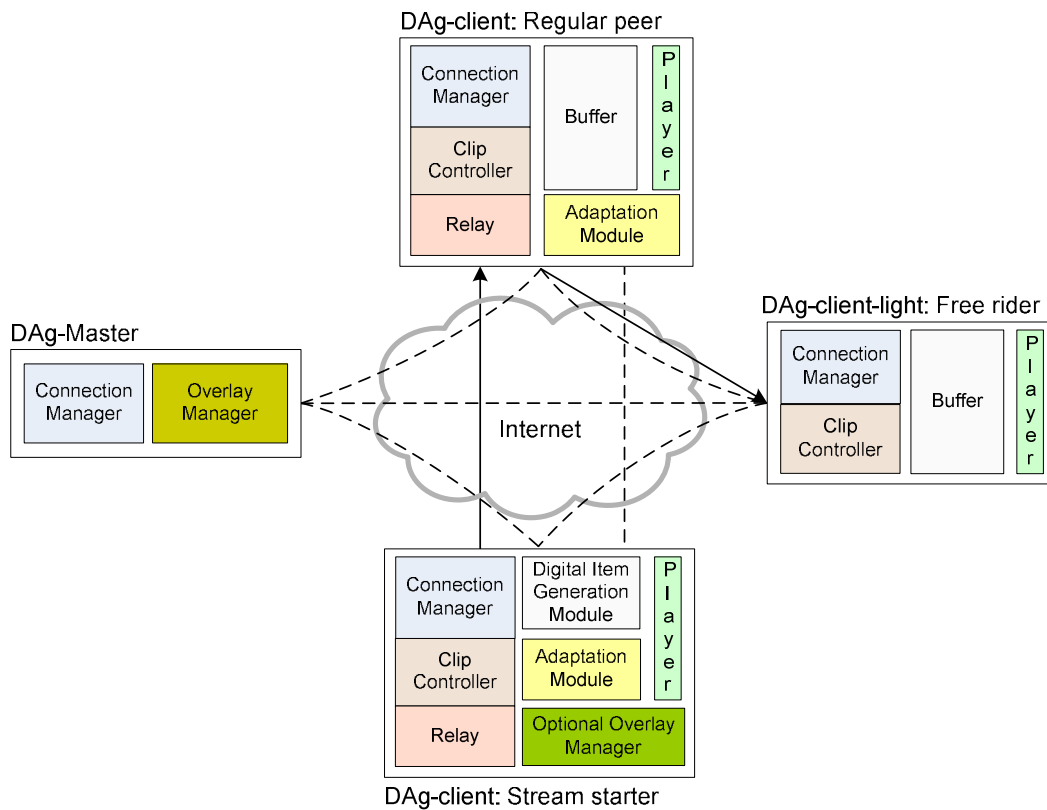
DAg-client: Regular peer

Connection Manager

Buffer

Player

Clip Controller

Relay

Adaptation Module

DAg-Master

Connection Manager

Overlay Manager

Internet

DAg-client-light: Free rider

Connection Manager

Buffer

Player

Clip Controller

Connection Manager

Digital Item Generation Module

Player

Clip Controller

Adaptation Module

Relay

Optional Overlay Manager

DAg-client: Stream starter